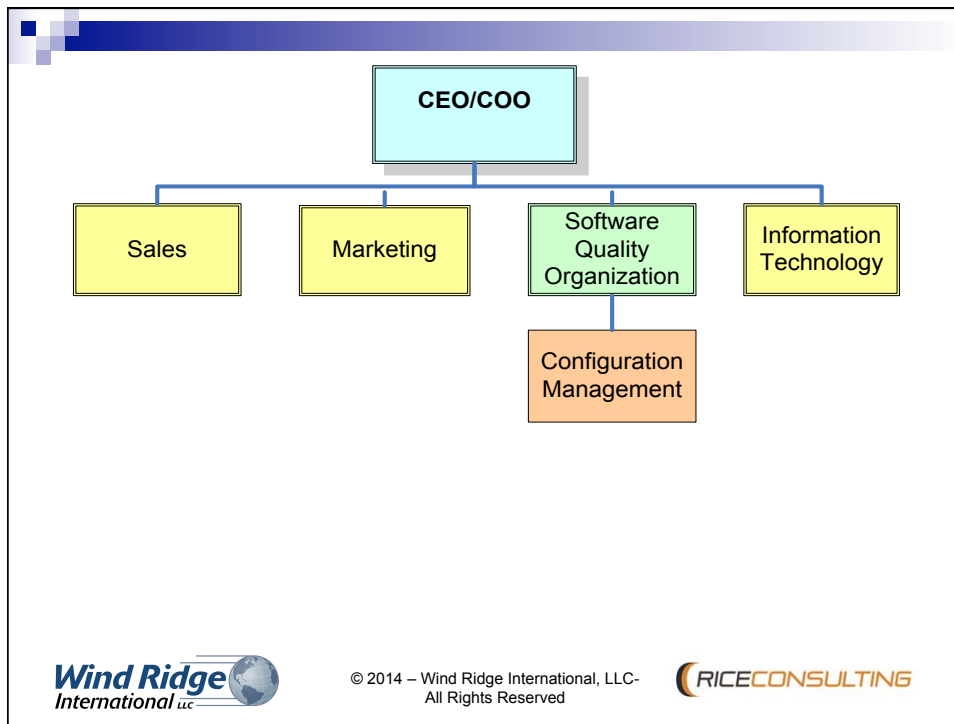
CEO/COO

Sales

Marketing

Software Quality Organization

Information Technology

Configuration Management

Wind Ridge International LLC

© 2014 – Wind Ridge International, LLC- All Rights Reserved

RICECONSULTING